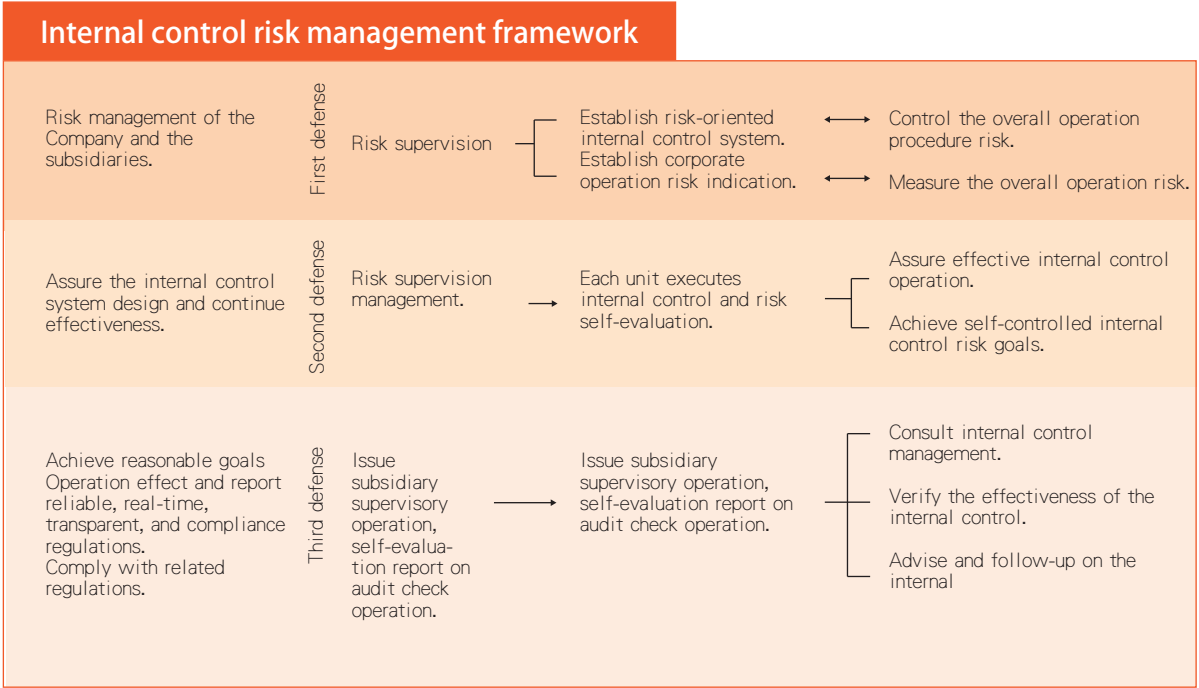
Internal control risk management framework

Risk management of the Company and the subsidiaries.

First defense

Risk supervision

Establish risk-oriented internal control system.
Establish corporate operation risk indication.

Control the overall operation procedure risk.

Measure the overall operation risk.

Assure the internal control system design and continue effectiveness.

Second defense

Risk supervision management.

Each unit executes internal control and risk self-evaluation.

Assure effective internal control operation.

Achieve self-controlled internal control risk goals.

Achieve reasonable goals
Operation effect and report reliable, real-time, transparent, and compliance regulations.
Comply with related regulations.

Third defense

Issue subsidiary supervisory operation, self-evaluation report on audit check operation.

Issue subsidiary supervisory operation, self-evaluation report on audit check operation.

Consult internal control management.

Verify the effectiveness of the internal control.

Advise and follow-up on the internal